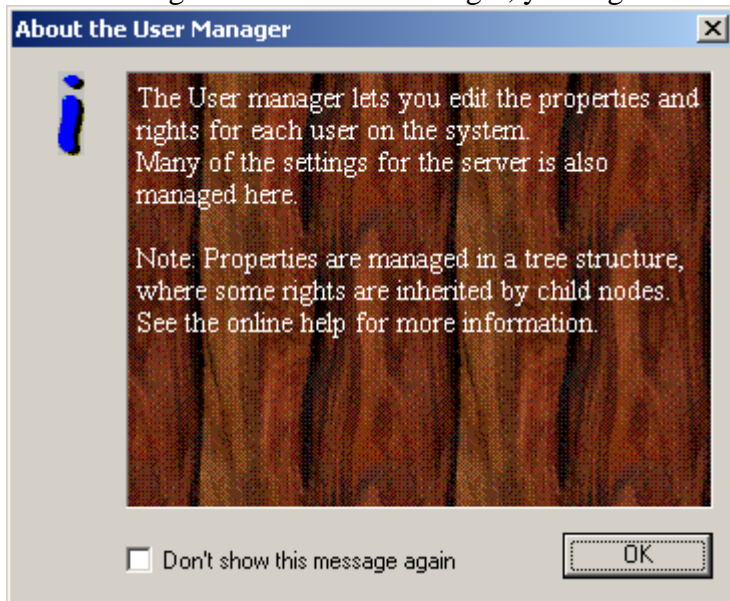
About the User Manager

The User manager lets you edit the properties and rights for each user on the system.
Many of the settings for the server is also managed here.

Note: Properties are managed in a tree structure, where some rights are inherited by child nodes. See the online help for more information.

Don't show this message again

OK